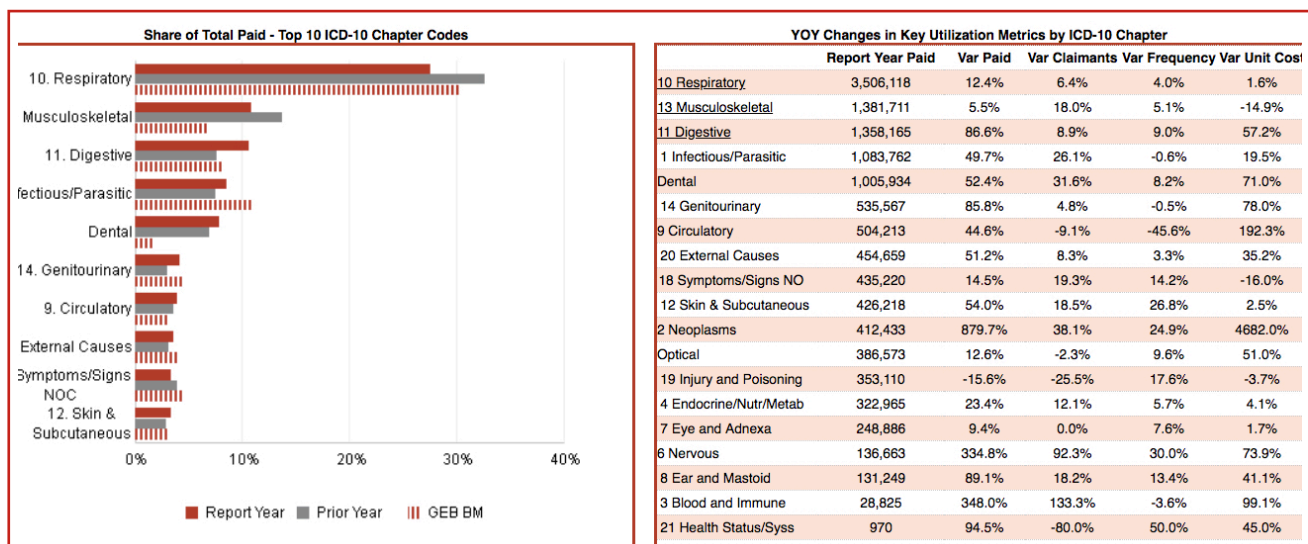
Share of Total Paid - Top 10 ICD-10 Chapter Codes

10. Respiratory
Musculoskeletal
11. Digestive
fectious/Parasitic
Dental
14. Genitourinary
9. Circulatory
External Causes
Symptoms/Signs NOC
12. Skin & Subcutaneous

0%
10%
20%
30%
40%

Report Year
Prior Year
GEB BM

YOY Changes in Key Utilization Metrics by ICD-10 Chapter

| | Report Year Paid | Var Paid | Var Claimants | Var Frequency | Var Unit Cost |
|---|---|---|---|---|---|
| 10 Respiratory | 3,506,118 | 12.4% | 6.4% | 4.0% | 1.6% |
| 13 Musculoskeletal | 1,381,711 | 5.5% | 18.0% | 5.1% | -14.9% |
| 11 Digestive | 1,358,165 | 86.6% | 8.9% | 9.0% | 57.2% |
| 1 Infectious/Parasitic | 1,083,762 | 49.7% | 26.1% | -0.6% | 19.5% |
| Dental | 1,005,934 | 52.4% | 31.6% | 8.2% | 71.0% |
| 14 Genitourinary | 535,567 | 85.8% | 4.8% | -0.5% | 78.0% |
| 9 Circulatory | 504,213 | 44.6% | -9.1% | -45.6% | 192.3% |
| 20 External Causes | 454,659 | 51.2% | 8.3% | 3.3% | 35.2% |
| 18 Symptoms/Signs NO | 435,220 | 14.5% | 19.3% | 14.2% | -16.0% |
| 12 Skin & Subcutaneous | 426,218 | 54.0% | 18.5% | 26.8% | 2.5% |
| 2 Neoplasms | 412,433 | 879.7% | 38.1% | 24.9% | 4682.0% |
| Optical | 386,573 | 12.6% | -2.3% | 9.6% | 51.0% |
| 19 Injury and Poisoning | 353,110 | -15.6% | -25.5% | 17.6% | -3.7% |
| 4 Endocrine/Nutr/Metab | 322,965 | 23.4% | 12.1% | 5.7% | 4.1% |
| 7 Eye and Adnexa | 248,886 | 9.4% | 0.0% | 7.6% | 1.7% |
| 6 Nervous | 136,663 | 334.8% | 92.3% | 30.0% | 73.9% |
| 8 Ear and Mastoid | 131,249 | 89.1% | 18.2% | 13.4% | 41.1% |
| 3 Blood and Immune | 28,825 | 348.0% | 133.3% | -3.6% | 99.1% |
| 21 Health Status/Syss | 970 | 94.5% | -80.0% | 50.0% | 45.0% |